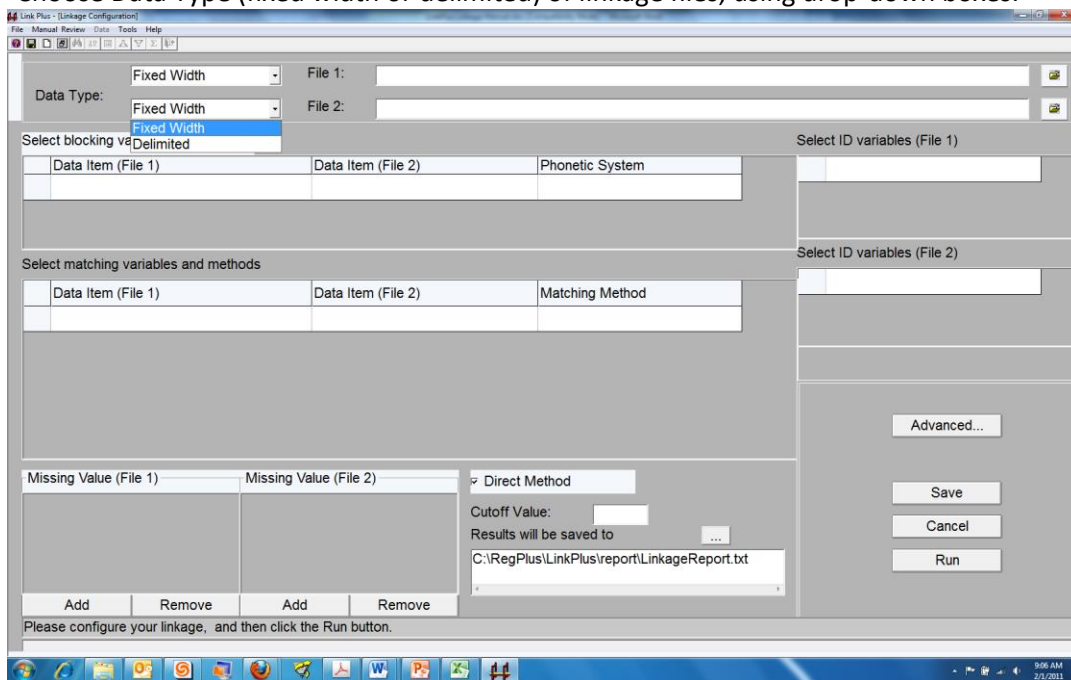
Link Plus - [Linkage Configuration]
File Manual Review Data Tools Help

Data Type: Fixed Width File 1:
Fixed Width File 2:
Fixed Width
Delimited
Select blocking va
Select ID variables (File 1)

| Data Item (File 1) | Data Item (File 2) | Phonetic System |
|---|---|---|
| | | |

Select ID variables (File 2)

Select matching variables and methods

| Data Item (File 1) | Data Item (File 2) | Matching Method |
|---|---|---|
| | | |

Advanced...

Missing Value (File 1)
Missing Value (File 2)
Direct Method
Cutoff Value:
Results will be saved to ...
C:\RegPlus\LinkPlus\report\LinkageReport.txt
Save
Cancel
Run
Add Remove Add Remove
Please configure your linkage, and then click the Run button.

9:06 AM
2/1/2011